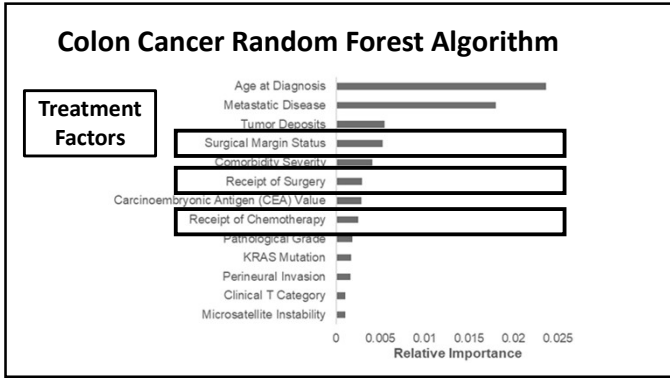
Colon Cancer Random Forest Algorithm

Treatment Factors

Age at Diagnosis
Metastatic Disease
Tumor Deposits
Surgical Margin Status
Comorbidity Severity
Receipt of Surgery
Carcinoembryonic Antigen (CEA) Value
Receipt of Chemotherapy
Pathological Grade
KRAS Mutation
Perineural Invasion
Clinical T Category
Microsatellite Instability

0 0.005 0.01 0.015 0.02 0.025
Relative Importance